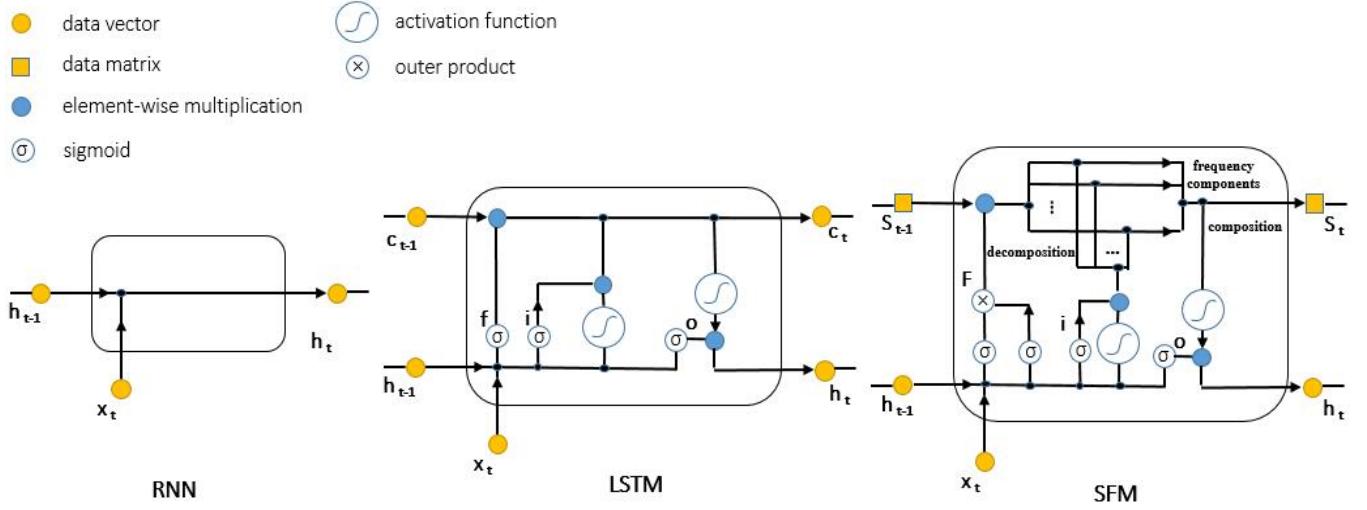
data vector
data matrix
element-wise multiplication
σ sigmoid
activation function
× outer product

$h_{t-1}$
$x_t$
$h_t$
RNN

$c_{t-1}$
$c_t$
f
i
σ
σ
σ
o
$h_{t-1}$
$h_t$
$x_t$
LSTM

$S_{t-1}$
frequency components
$S_t$
decomposition
composition
⋮
...
F
×
i
σ
σ
σ
σ
o
$h_{t-1}$
$h_t$
$x_t$
SFM